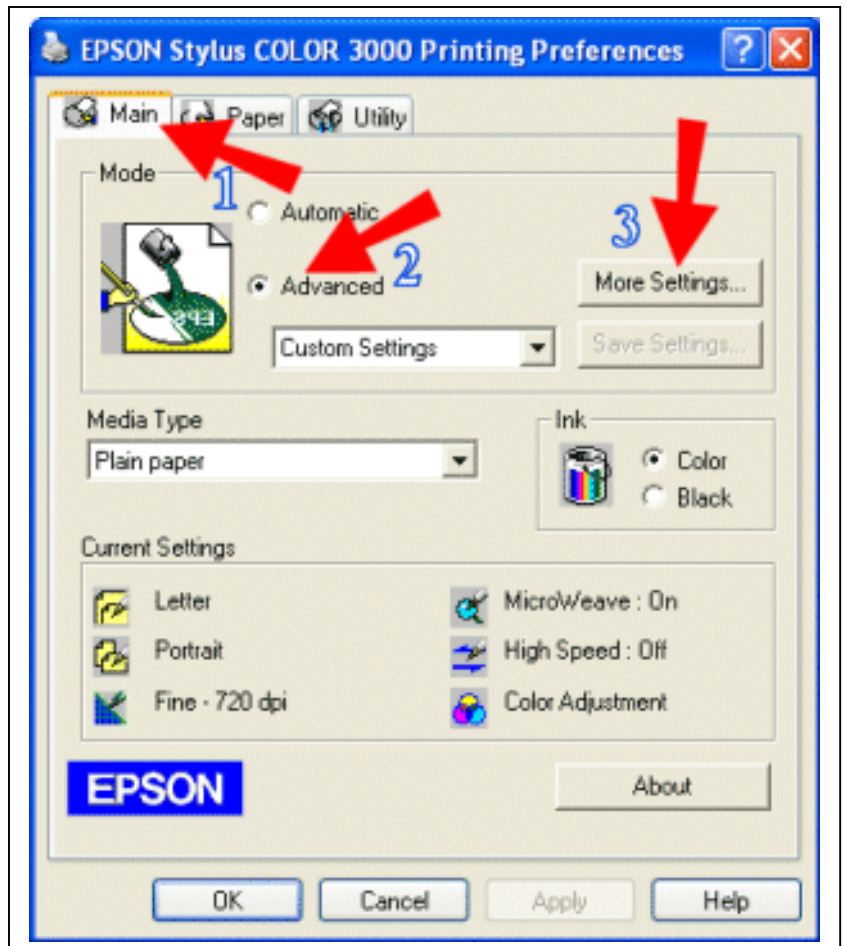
EPSON Stylus COLOR 3000 Printing Preferences

?

Main
Paper
Utility

Mode

1

Automatic

3

Advanced 2

More Settings...

Custom Settings

Save Settings...

Media Type

Plain paper

Ink

Color
Black

Current Settings

Letter
Portrait
Fine - 720 dpi

MicroWeave : On
High Speed : Off
Color Adjustment

EPSON

About

OK
Cancel
Apply
Help